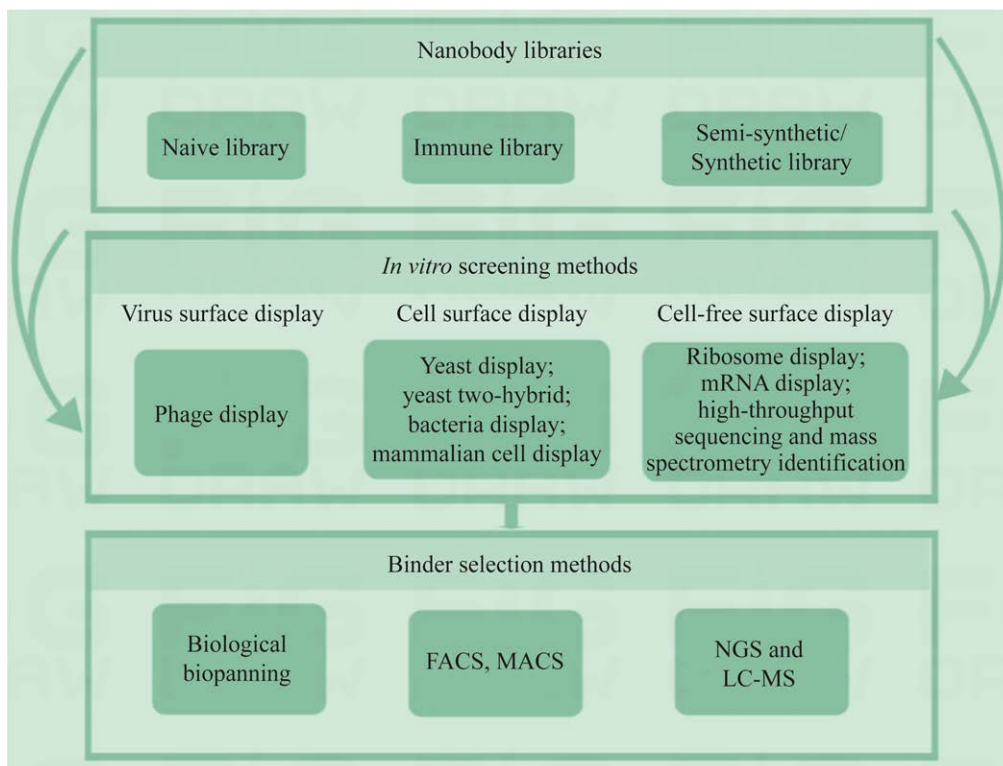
Nanobody libraries

Naive library

Immune library

Semi-synthetic/ Synthetic library

*In vitro* screening methods

Virus surface display

Cell surface display

Cell-free surface display

Phage display

Yeast display; yeast two-hybrid; bacteria display; mammalian cell display

Ribosome display; mRNA display; high-throughput sequencing and mass spectrometry identification

Binder selection methods

Biological biopanning

FACS, MACS

NGS and LC-MS